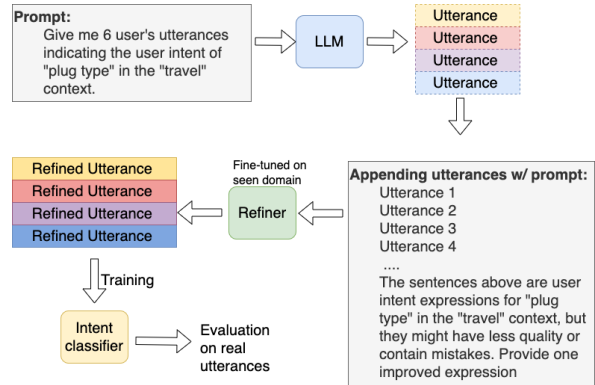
**Prompt:**
Give me 6 user's utterances indicating the user intent of "plug type" in the "travel" context.

LLM

Utterance
Utterance
Utterance
Utterance

**Appending utterances w/ prompt:**
Utterance 1
Utterance 2
Utterance 3
Utterance 4
....
The sentences above are user intent expressions for "plug type" in the "travel" context, but they might have less quality or contain mistakes. Provide one improved expression

Fine-tuned on seen domain

Refiner

Refined Utterance
Refined Utterance
Refined Utterance
Refined Utterance

Training

Intent classifier

Evaluation on real utterances